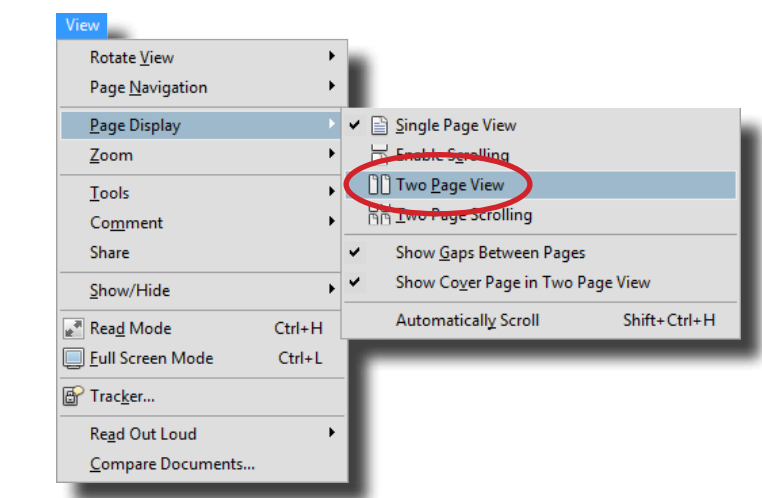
View

Rotate View
Page Navigation
Page Display
Zoom
Tools
Comment
Share
Show/Hide
Read Mode Ctrl+H
Full Screen Mode Ctrl+L
Tracker...
Read Out Loud
Compare Documents...

Single Page View
Enable Scrolling
Two Page View
Two Page Scrolling
Show Gaps Between Pages
Show Cover Page in Two Page View
Automatically Scroll Shift+Ctrl+H